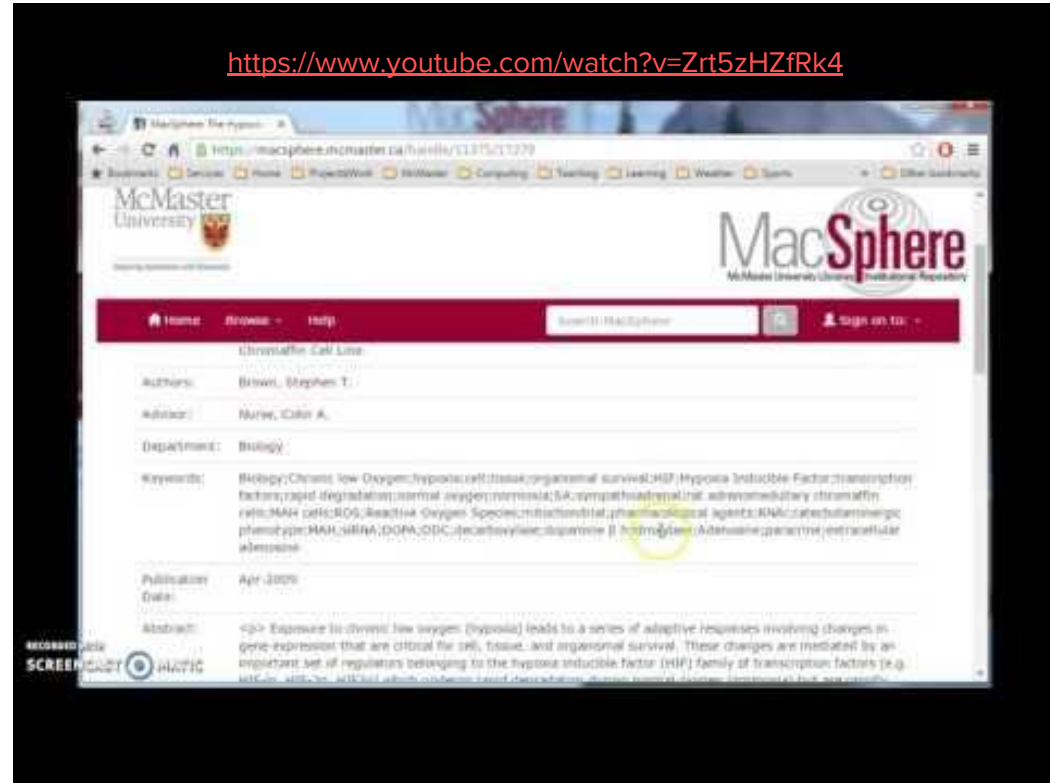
https://www.youtube.com/watch?v=Zrt5zHZfRk4

MacSphere: The Hypoxi... ×

https://macsphere.mcmaster.ca/handle/11375/11379

Bookmarks Services Home Projects/Work McMaster Computing Teaching Learning Weather Sports Other bookmarks

McMaster University

MacSphere

McMaster University Libraries Institutional Repository

Home Browse Help Search MacSphere Sign on to:

Chromaffin Cell Line

| | |
|---|---|
| Authors: | Brown, Stephen T. |
| Advisor: | Nurse, Colin A. |
| Department: | Biology |
| Keywords: | Biology;Chronic low Oxygen;hypoxia;cell;tissue;organismal survival;HIF;Hypoxia Inducible Factor;transcription factors;rapid degradation;normal oxygen;normoxia;SA;sympathoadrenal;rat adrenomedullary chromaffin cells;MAH cells;ROS;Reactive Oxygen Species;mitochondrial;pharmacological agents;KNA;catecholaminergic phenotype;MAH;siRNA;DOPA;DDC;decarboxylase;dopamine β hydroxylase;Adenosine;paracrine;extracellular adenosine |
| Publication Date: | Apr-2009 |
| Abstract: | <p> Exposure to chronic low oxygen (hypoxia) leads to a series of adaptive responses involving changes in gene expression that are critical for cell, tissue, and organismal survival. These changes are mediated by an important set of regulators belonging to the hypoxia inducible factor (HIF) family of transcription factors (e.g. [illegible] |

RECORDED WITH SCREENCAST-O-MATIC